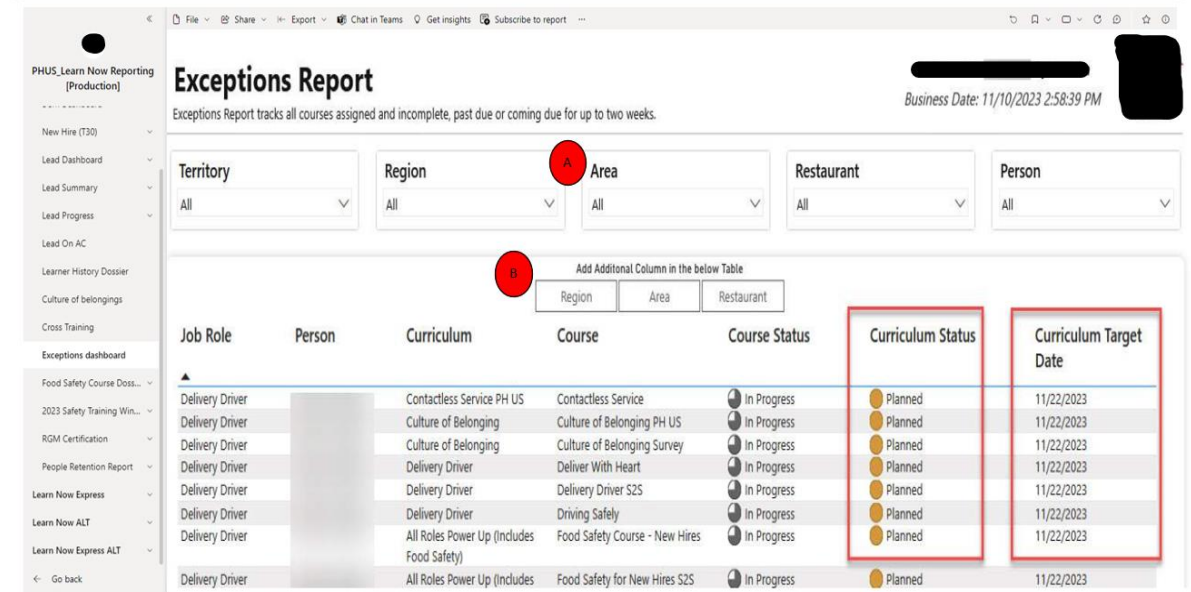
«

PHUS_Learn Now Reporting [Production]

New Hire (T30)
Lead Dashboard
Lead Summary
Lead Progress
Lead On AC
Learner History Dossier
Culture of belongings
Cross Training
Exceptions dashboard
Food Safety Course Doss...
2023 Safety Training Win...
RGM Certification
People Retention Report
Learn Now Express
Learn Now ALT
Learn Now Express ALT
← Go back

File · Share · Export · Chat in Teams · Get insights · Subscribe to report · ···

Exceptions Report

Exceptions Report tracks all courses assigned and incomplete, past due or coming due for up to two weeks.

Business Date: 11/10/2023 2:58:39 PM

A

Territory
All

Region
All

Area
All

Restaurant
All

Person
All

B

Add Additonal Column in the below Table

Region | Area | Restaurant

| Job Role | Person | Curriculum | Course | Course Status | Curriculum Status | Curriculum Target Date |
|---|---|---|---|---|---|---|
| Delivery Driver | | Contactless Service PH US | Contactless Service | In Progress | Planned | 11/22/2023 |
| Delivery Driver | | Culture of Belonging | Culture of Belonging PH US | In Progress | Planned | 11/22/2023 |
| Delivery Driver | | Culture of Belonging | Culture of Belonging Survey | In Progress | Planned | 11/22/2023 |
| Delivery Driver | | Delivery Driver | Deliver With Heart | In Progress | Planned | 11/22/2023 |
| Delivery Driver | | Delivery Driver | Delivery Driver S2S | In Progress | Planned | 11/22/2023 |
| Delivery Driver | | Delivery Driver | Driving Safely | In Progress | Planned | 11/22/2023 |
| Delivery Driver | | All Roles Power Up (Includes Food Safety) | Food Safety Course - New Hires | In Progress | Planned | 11/22/2023 |
| Delivery Driver | | All Roles Power Up (Includes | Food Safety for New Hires S2S | In Progress | Planned | 11/22/2023 |